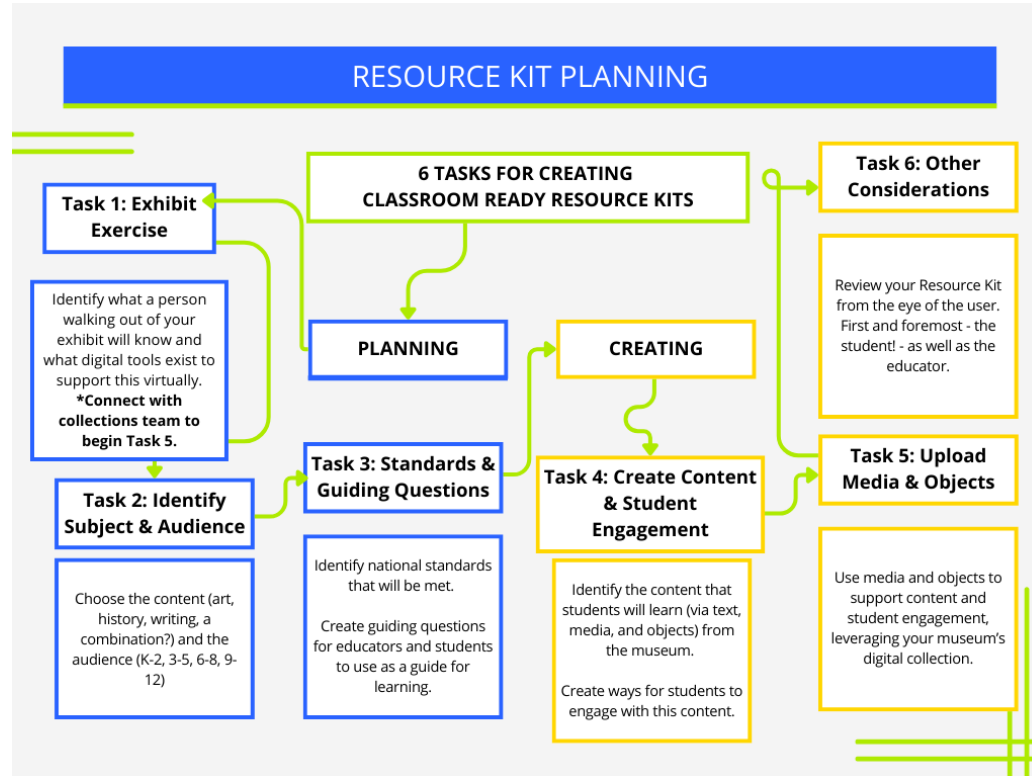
RESOURCE KIT PLANNING

6 TASKS FOR CREATING CLASSROOM READY RESOURCE KITS

Task 1: Exhibit Exercise

Identify what a person walking out of your exhibit will know and what digital tools exist to support this virtually. **\*Connect with collections team to begin Task 5.**

PLANNING

Task 2: Identify Subject & Audience

Choose the content (art, history, writing, a combination?) and the audience (K-2, 3-5, 6-8, 9-12)

Task 3: Standards & Guiding Questions

Identify national standards that will be met.

Create guiding questions for educators and students to use as a guide for learning.

CREATING

Task 4: Create Content & Student Engagement

Identify the content that students will learn (via text, media, and objects) from the museum.

Create ways for students to engage with this content.

Task 6: Other Considerations

Review your Resource Kit from the eye of the user. First and foremost - the student! - as well as the educator.

Task 5: Upload Media & Objects

Use media and objects to support content and student engagement, leveraging your museum's digital collection.